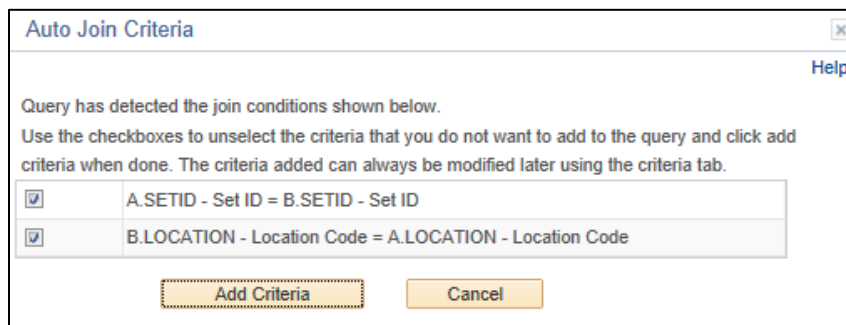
Auto Join Criteria

Help

Query has detected the join conditions shown below.

Use the checkboxes to unselect the criteria that you do not want to add to the query and click add criteria when done. The criteria added can always be modified later using the criteria tab.

| | |
|---|---|
| ☑ | A.SETID - Set ID = B.SETID - Set ID |
| ☑ | B.LOCATION - Location Code = A.LOCATION - Location Code |

Add Criteria    Cancel